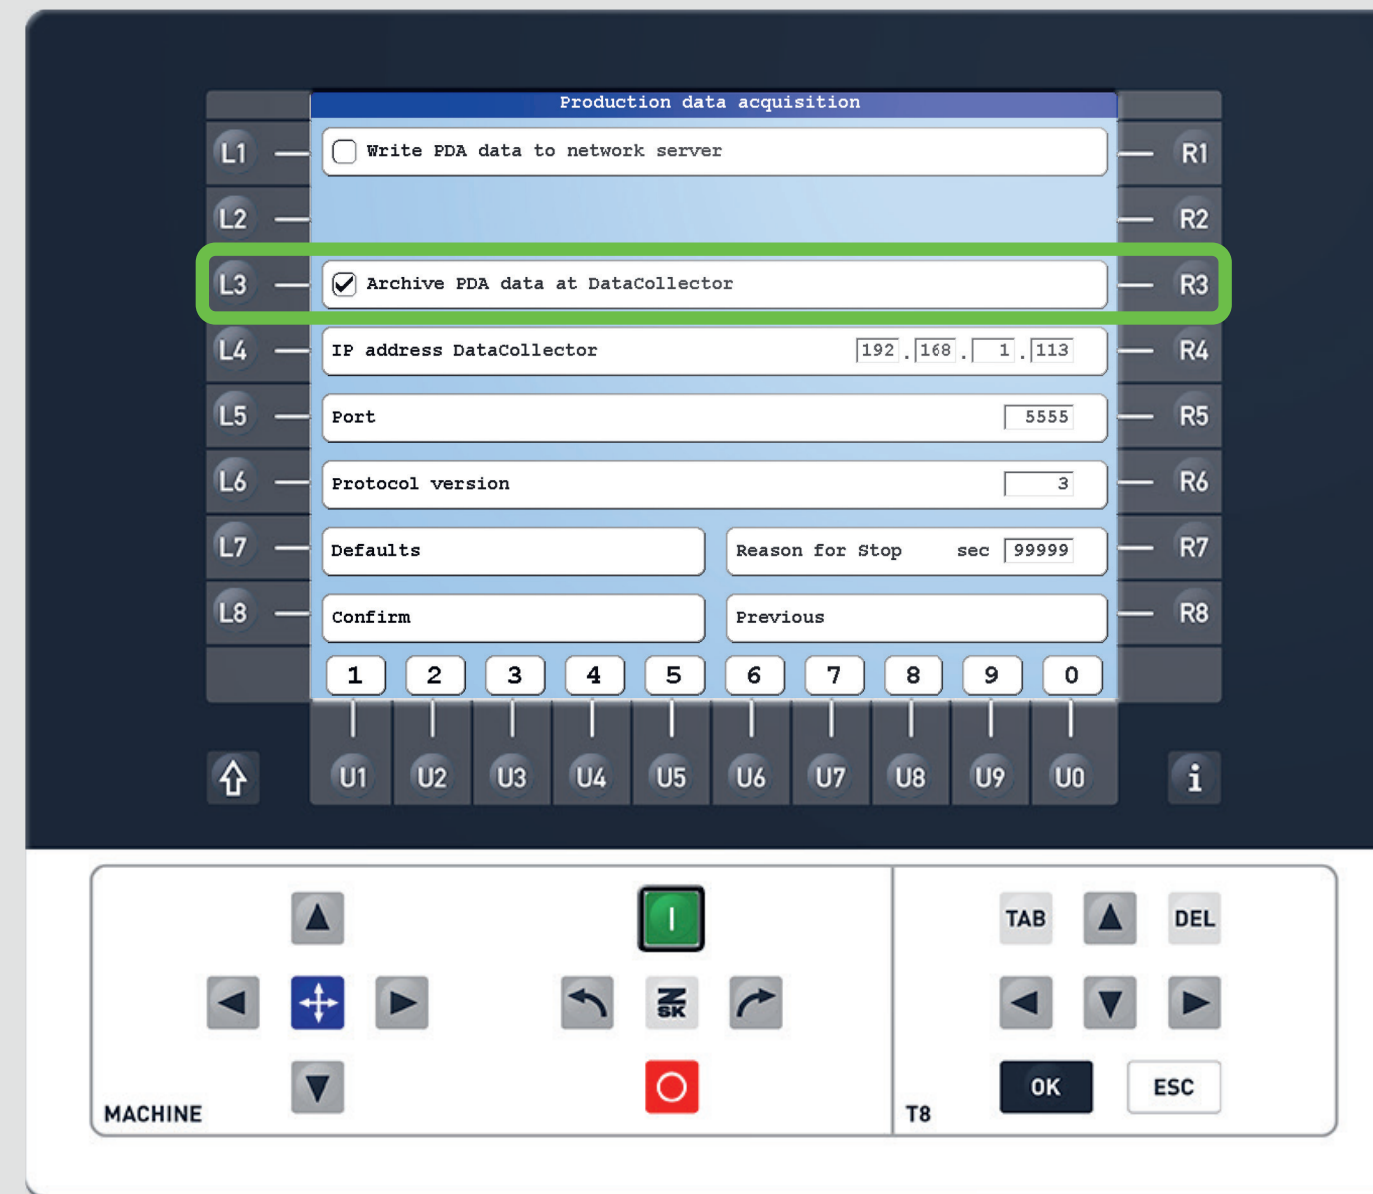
Production data acquisition

L1 Write PDA data to network server R1

L2 R2

L3 Archive PDA data at DataCollector R3

L4 IP address DataCollector 192 . 168 . 1 . 113 R4

L5 Port 5555 R5

L6 Protocol version 3 R6

L7 Defaults Reason for Stop sec 99999 R7

L8 Confirm Previous R8

1 2 3 4 5 6 7 8 9 0

U1 U2 U3 U4 U5 U6 U7 U8 U9 U0

i

I

SK

MACHINE

TAB DEL

OK ESC

T8